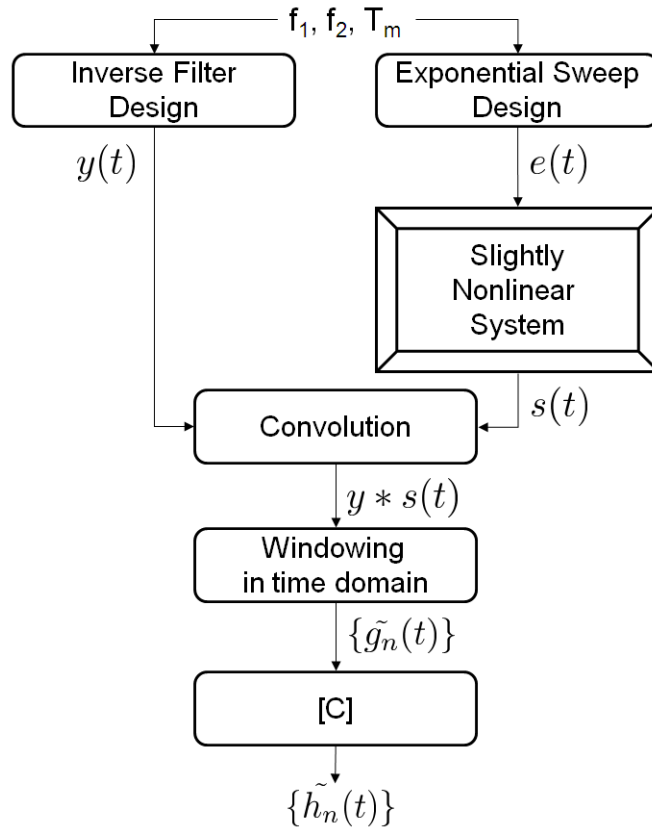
$f_1$, $f_2$, $T_m$

Inverse Filter Design

Exponential Sweep Design

$y(t)$

$e(t)$

Slightly Nonlinear System

$s(t)$

Convolution

$y * s(t)$

Windowing in time domain

$\{\tilde{g_n}(t)\}$

[C]

$\{\tilde{h_n}(t)\}$